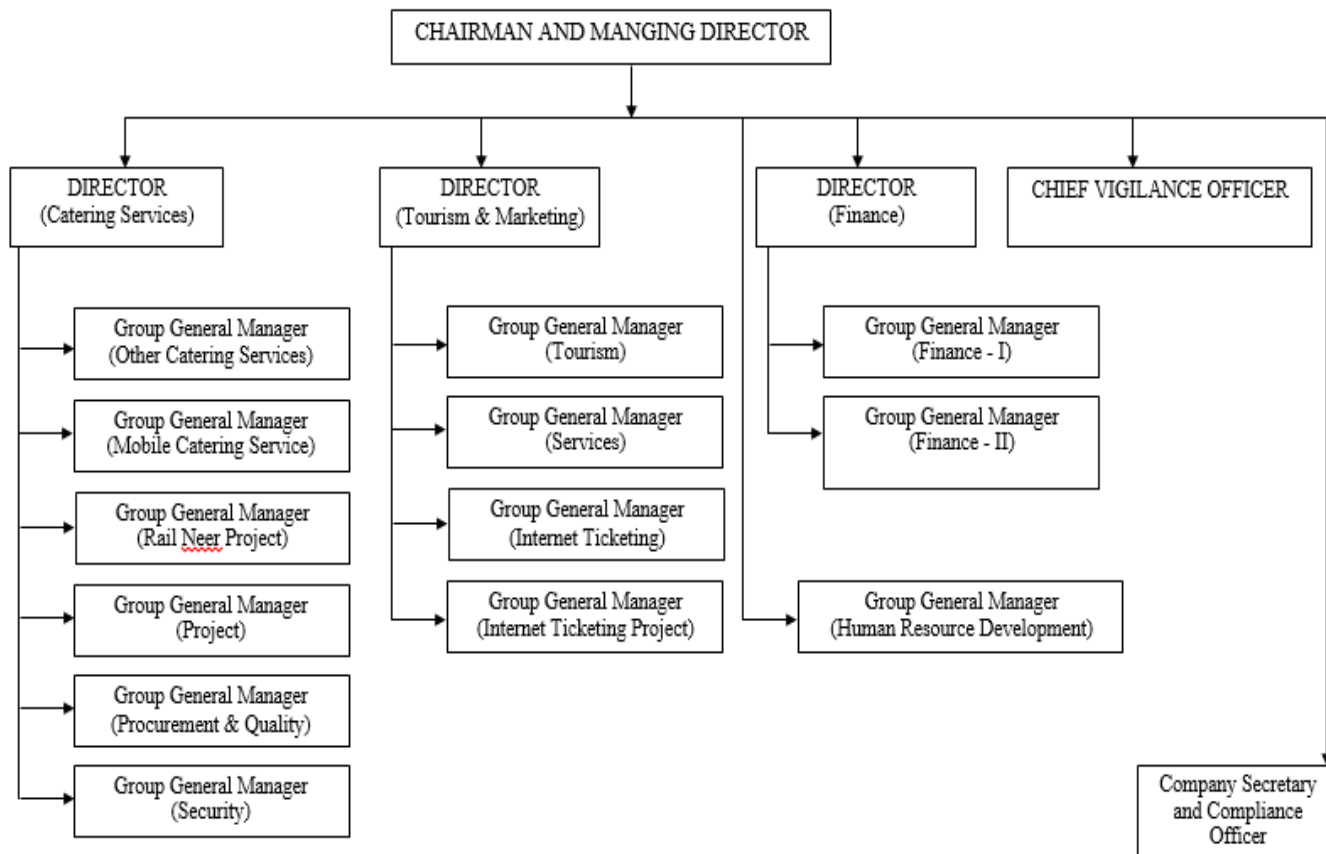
CHAIRMAN AND MANGING DIRECTOR

DIRECTOR
(Catering Services)

Group General Manager
(Other Catering Services)

Group General Manager
(Mobile Catering Service)

Group General Manager
(Rail Neer Project)

Group General Manager
(Project)

Group General Manager
(Procurement & Quality)

Group General Manager
(Security)

DIRECTOR
(Tourism & Marketing)

Group General Manager
(Tourism)

Group General Manager
(Services)

Group General Manager
(Internet Ticketing)

Group General Manager
(Internet Ticketing Project)

DIRECTOR
(Finance)

Group General Manager
(Finance - I)

Group General Manager
(Finance - II)

Group General Manager
(Human Resource Development)

CHIEF VIGILANCE OFFICER

Company Secretary and Compliance Officer